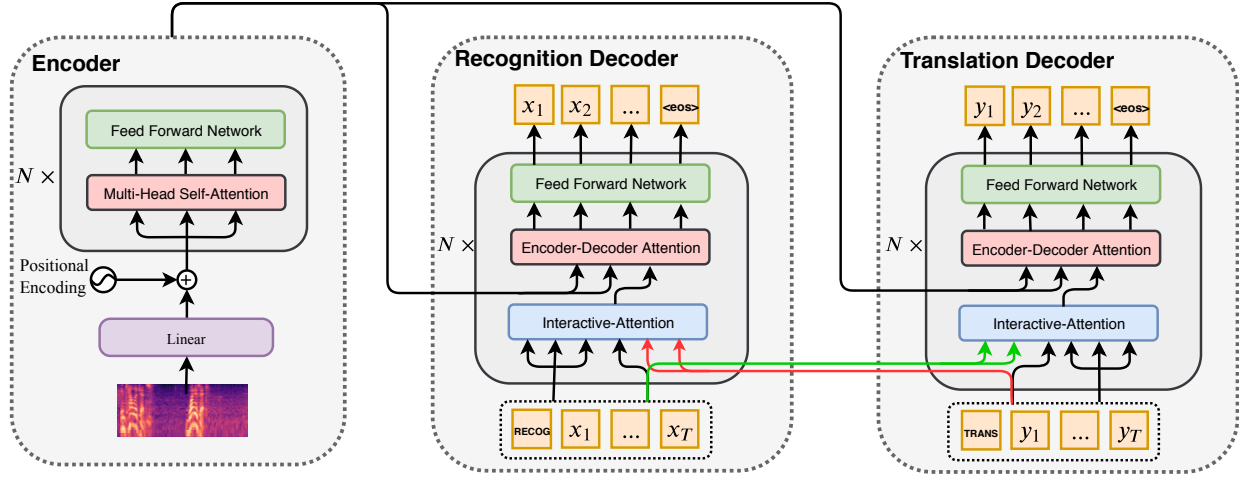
Encoder

Feed Forward Network

$N \times$

Multi-Head Self-Attention

Positional Encoding

Linear

Recognition Decoder

$x_1$ $x_2$ ... <eos>

Feed Forward Network

$N \times$

Encoder-Decoder Attention

Interactive-Attention

RECOG $x_1$ ... $x_T$

Translation Decoder

$y_1$ $y_2$ ... <eos>

Feed Forward Network

$N \times$

Encoder-Decoder Attention

Interactive-Attention

TRANS $y_1$ ... $y_T$